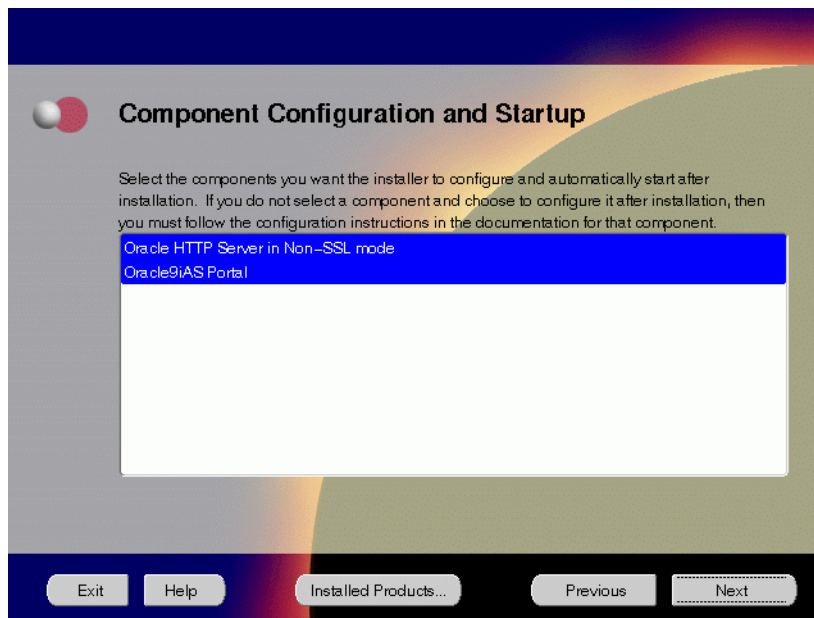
Component Configuration and Startup

Select the components you want the installer to configure and automatically start after installation. If you do not select a component and choose to configure it after installation, then you must follow the configuration instructions in the documentation for that component.

Oracle HTTP Server in Non-SSL mode
Oracle9iAS Portal

Exit
Help
Installed Products...
Previous
Next